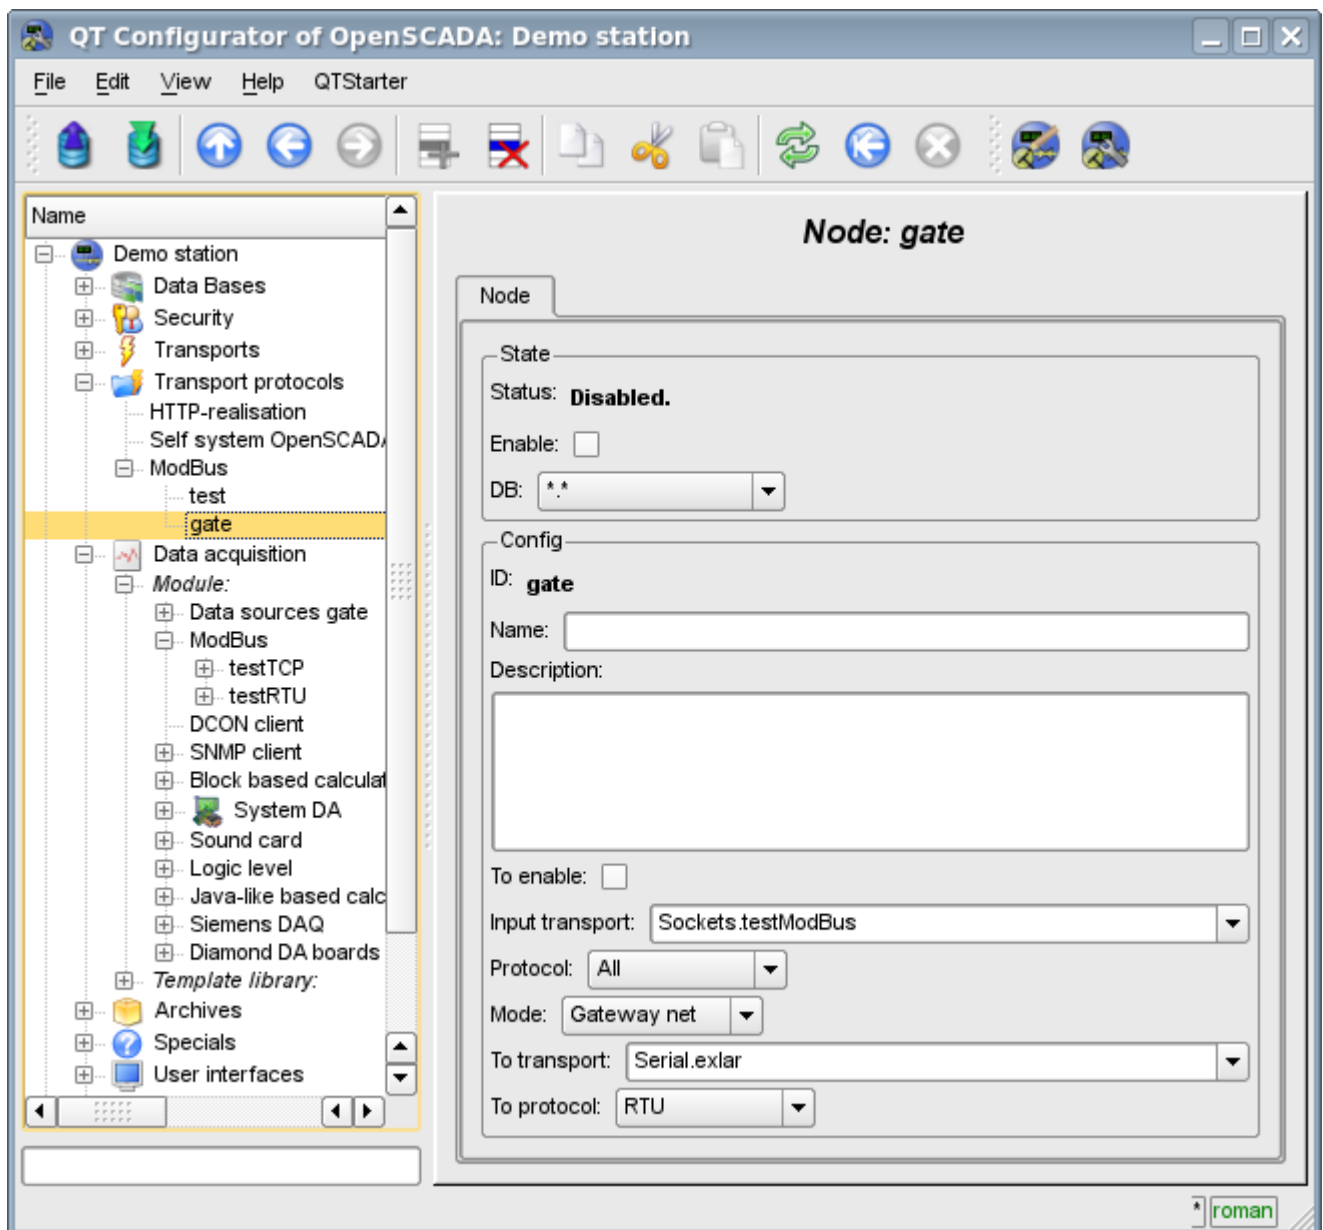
QT Configurator of OpenSCADA: Demo station

File Edit View Help QTStarter

Name
Demo station
Data Bases
Security
Transports
Transport protocols
HTTP-realisation
Self system OpenSCAD/
ModBus
test
gate
Data acquisition
Module:
Data sources gate
ModBus
testTCP
testRTU
DCON client
SNMP client
Block based calculat
System DA
Sound card
Logic level
Java-like based calc
Siemens DAQ
Diamond DA boards
Template library:
Archives
Specials
User interfaces

Node: gate

Node

State
Status: Disabled.
Enable:
DB: *.*

Config
ID: gate
Name:
Description:

To enable:
Input transport: Sockets.testModBus
Protocol: All
Mode: Gateway net
To transport: Serial.exlar
To protocol: RTU

* roman